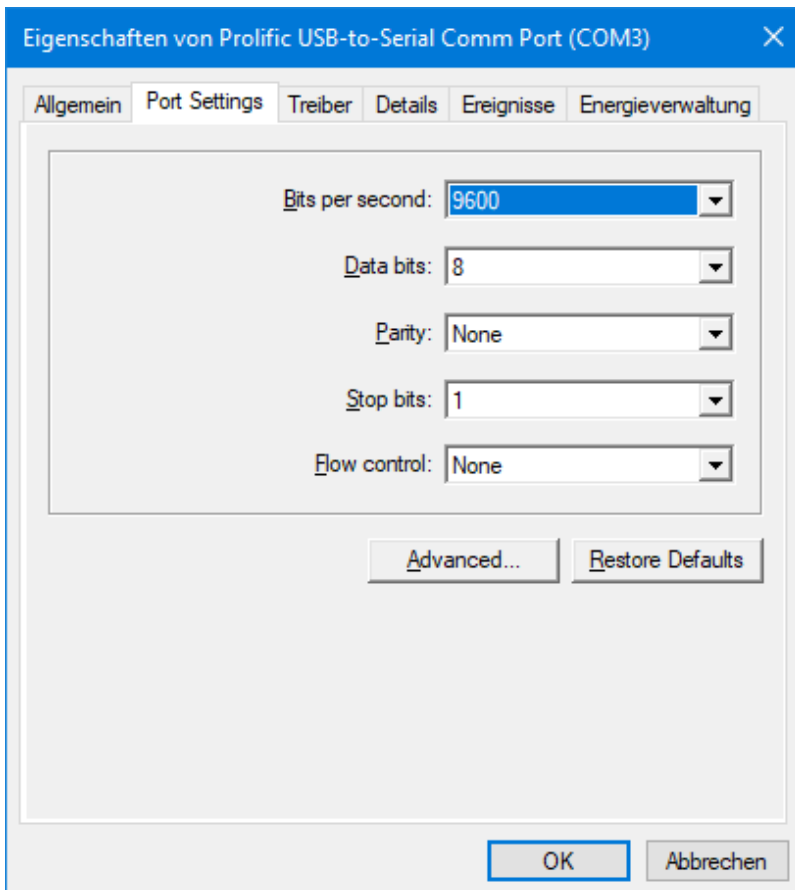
Eigenschaften von Prolific USB-to-Serial Comm Port (COM3)
×

Allgemein
Port Settings
Treiber
Details
Ereignisse
Energieverwaltung

Bits per second: 9600
Data bits: 8
Parity: None
Stop bits: 1
Flow control: None

Advanced...
Restore Defaults

OK
Abbrechen